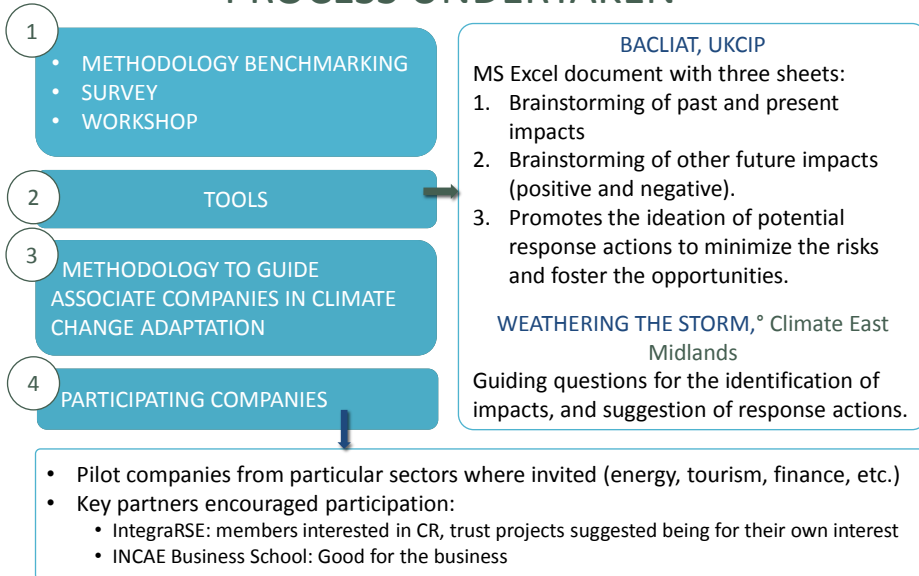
1

- METHODOLOGY BENCHMARKING
- SURVEY
- WORKSHOP

2

TOOLS

3

METHODOLOGY TO GUIDE ASSOCIATE COMPANIES IN CLIMATE CHANGE ADAPTATION

4

PARTICIPATING COMPANIES

BACLIAT, UKCIP

MS Excel document with three sheets:

1. Brainstorming of past and present impacts
2. Brainstorming of other future impacts (positive and negative).
3. Promotes the ideation of potential response actions to minimize the risks and foster the opportunities.

WEATHERING THE STORM,° Climate East Midlands

Guiding questions for the identification of impacts, and suggestion of response actions.

- Pilot companies from particular sectors where invited (energy, tourism, finance, etc.)
- Key partners encouraged participation:
  - IntegraRSE: members interested in CR, trust projects suggested being for their own interest
  - INCAE Business School: Good for the business